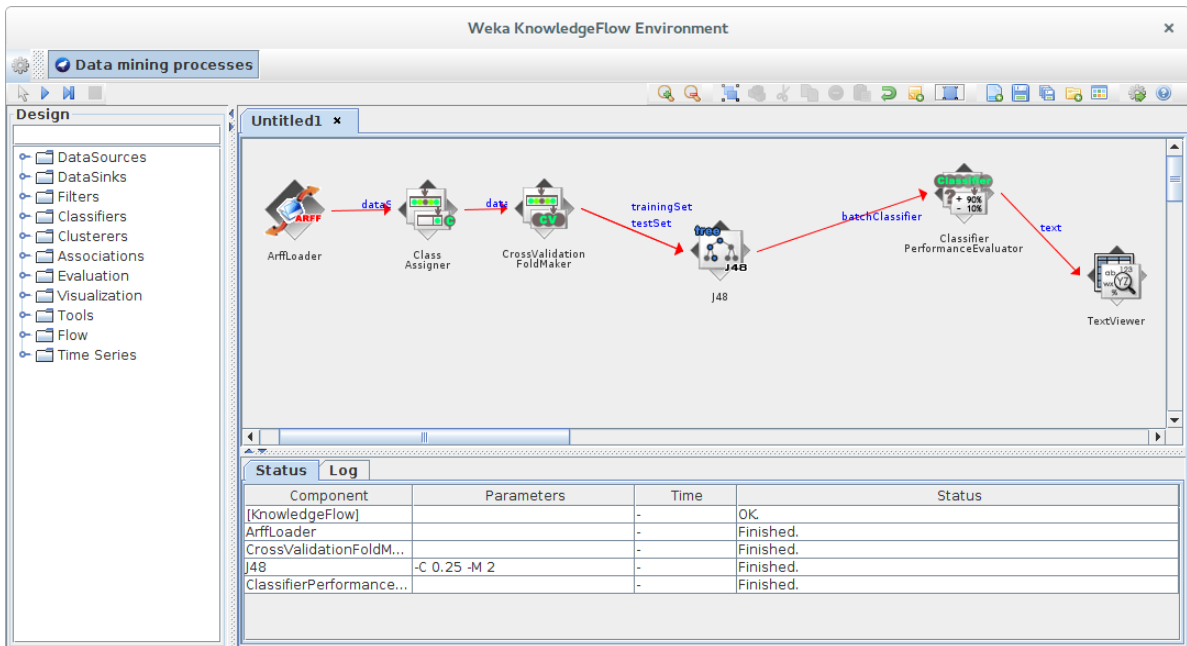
Weka KnowledgeFlow Environment ×

Data mining processes

Design

DataSources
DataSinks
Filters
Classifiers
Clusterers
Associations
Evaluation
Visualization
Tools
Flow
Time Series

Untitled1 ×

ARFF
ArffLoader

dataS

Class Assigner

data

CV
CrossValidation FoldMaker

trainingSet
testSet

tree
J48
J48

batchClassifier

Classifier
+ 90%
- 10%
Classifier PerformanceEvaluator

text

TextViewer

Status Log

| Component | Parameters | Time | Status |
|---|---|---|---|
| [KnowledgeFlow] | | - | OK. |
| ArffLoader | | - | Finished. |
| CrossValidationFoldM... | | - | Finished. |
| J48 | -C 0.25 -M 2 | - | Finished. |
| ClassifierPerformance... | | - | Finished. |